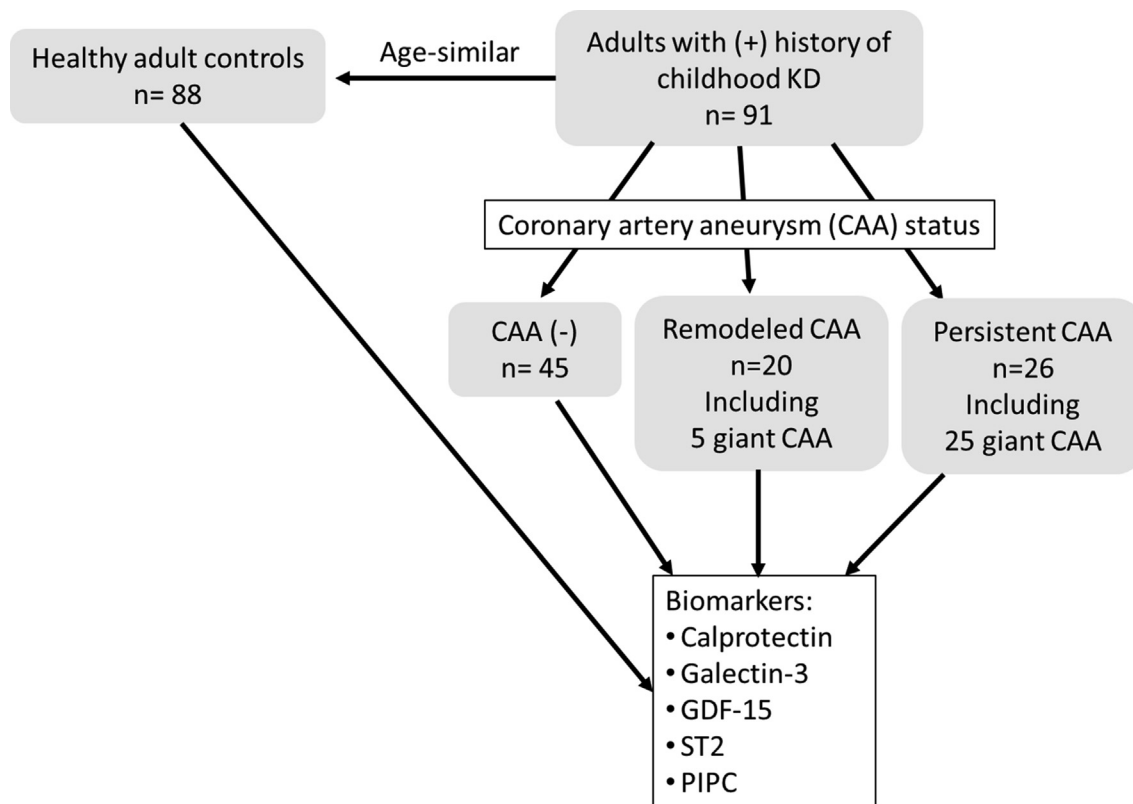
Adults with (+) history of childhood KD
n= 91

Age-similar

Healthy adult controls
n= 88

Coronary artery aneurysm (CAA) status

CAA (-)
n= 45

Remodeled CAA
n=20
Including
5 giant CAA

Persistent CAA
n=26
Including
25 giant CAA

Biomarkers:
• Calprotectin
• Galectin-3
• GDF-15
• ST2
• PIPC